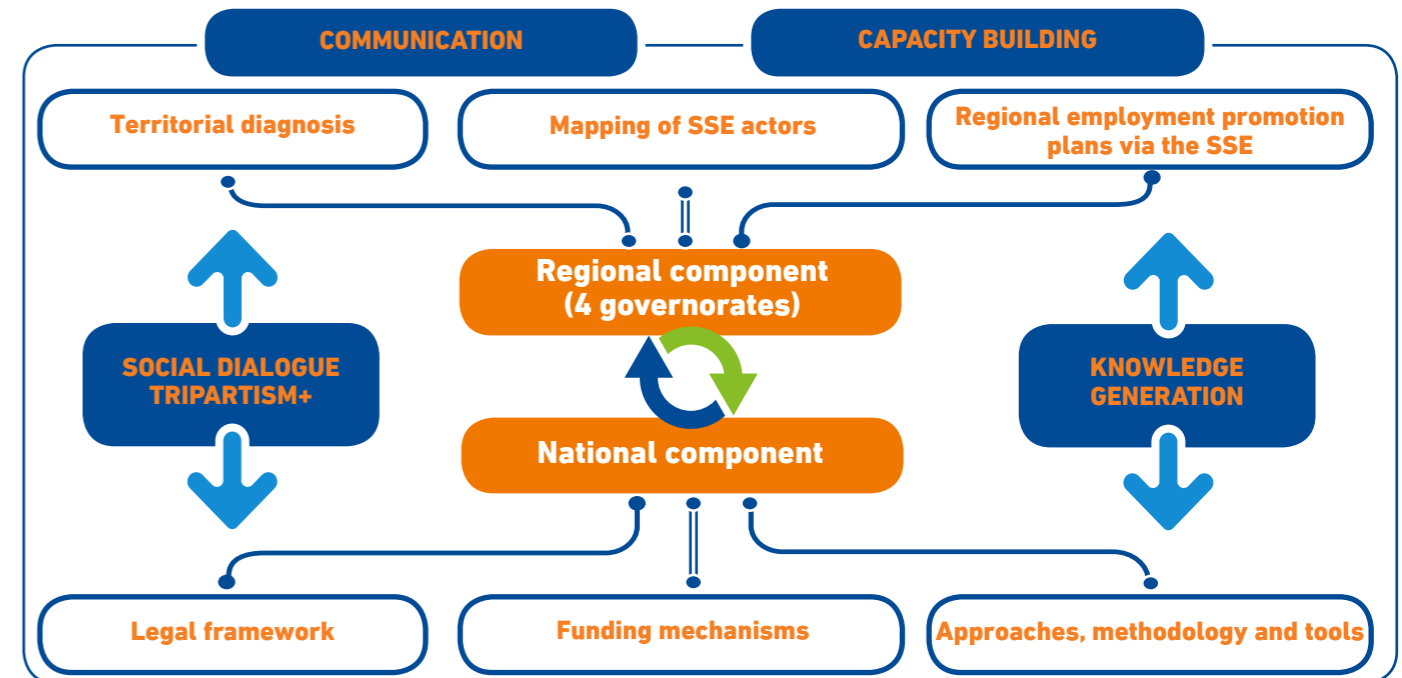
COMMUNICATION

CAPACITY BUILDING

Territorial diagnosis

Mapping of SSE actors

Regional employment promotion plans via the SSE

Regional component (4 governorates)

SOCIAL DIALOGUE TRIPARTISM+

KNOWLEDGE GENERATION

National component

Legal framework

Funding mechanisms

Approaches, methodology and tools